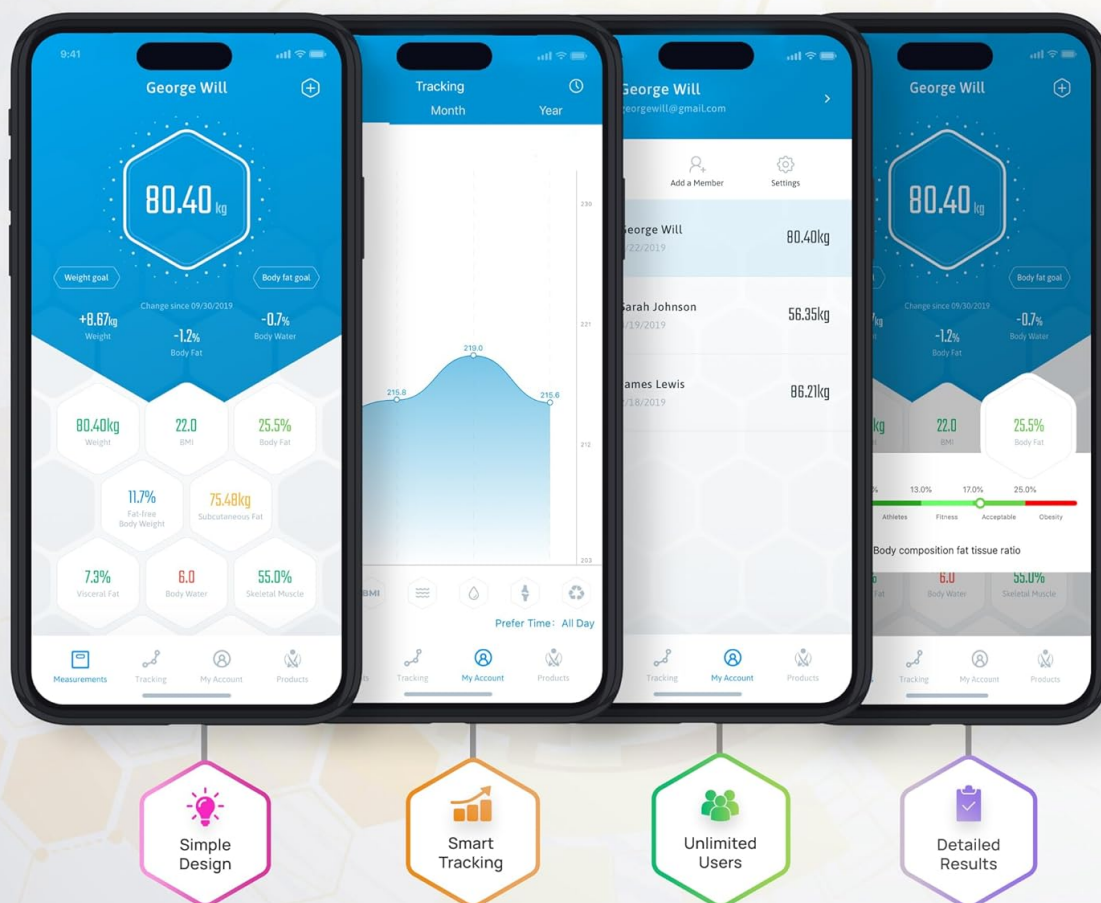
9:41

George Will

80.40 kg

Weight goal

Body fat goal

Change since 09/30/2019

+8.67kg
Weight

-1.2%
Body Fat

-0.7%
Body Water

80.40kg
Weight

22.0
BMI

25.5%
Body Fat

11.7%
Fat-free Body Weight

75.48kg
Subcutaneous Fat

7.3%
Visceral Fat

6.0
Body Water

55.0%
Skeletal Muscle

Measurements

Tracking

My Account

Products

Tracking

Month

Year

230

221

219.0

215.8

215.6

212

203

BMI

Prefer Time: All Day

Tracking

My Account

Products

George Will
eorgewill@gmail.com

Add a Member

Settings

George Will
/22/2019

80.40kg

Sarah Johnson
/19/2019

56.35kg

ames Lewis
/18/2019

86.21kg

Tracking

My Account

Products

George Will

80.40 kg

Body fat goal

Change since 09/30/2019

kg

-1.2%
Body Fat

-0.7%
Body Water

kg

22.0
BMI

25.5%
Body Fat

%

13.0%

17.0%

25.0%

Athletes

Fitness

Acceptable

Obesity

Body composition fat tissue ratio

Fat

6.0
Body Water

55.0%
Skeletal Muscle

Tracking

My Account

Products

Simple Design

Smart Tracking

Unlimited Users

Detailed Results